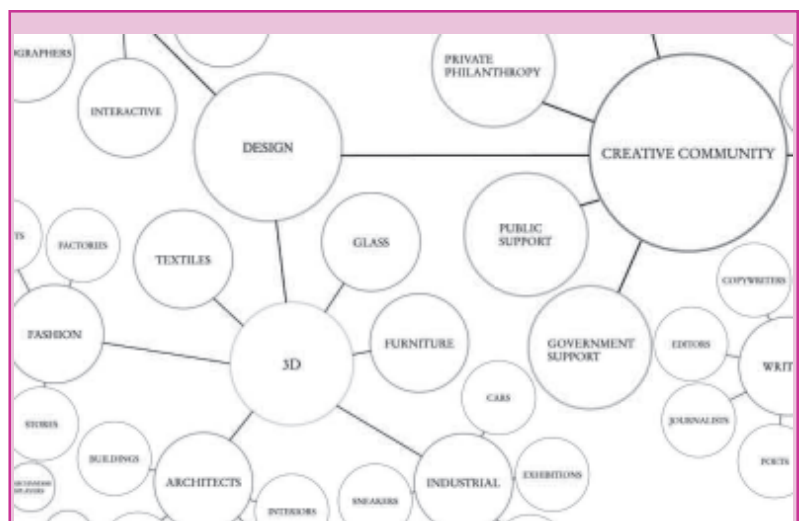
GRAPHERS

INTERACTIVE

DESIGN

PRIVATE PHILANTHROPY

CREATIVE COMMUNITY

TS

FACTORIES

TEXTILES

GLASS

PUBLIC SUPPORT

COPYWRITERS

FASHION

3D

FURNITURE

GOVERNMENT SUPPORT

EDITORS

WRIT

CARS

JOURNALISTS

STORIES

BUILDINGS

ARCHITECTS

INTERIORS

SNEAKERS

INDUSTRIAL

EXHIBITIONS

POETS

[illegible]